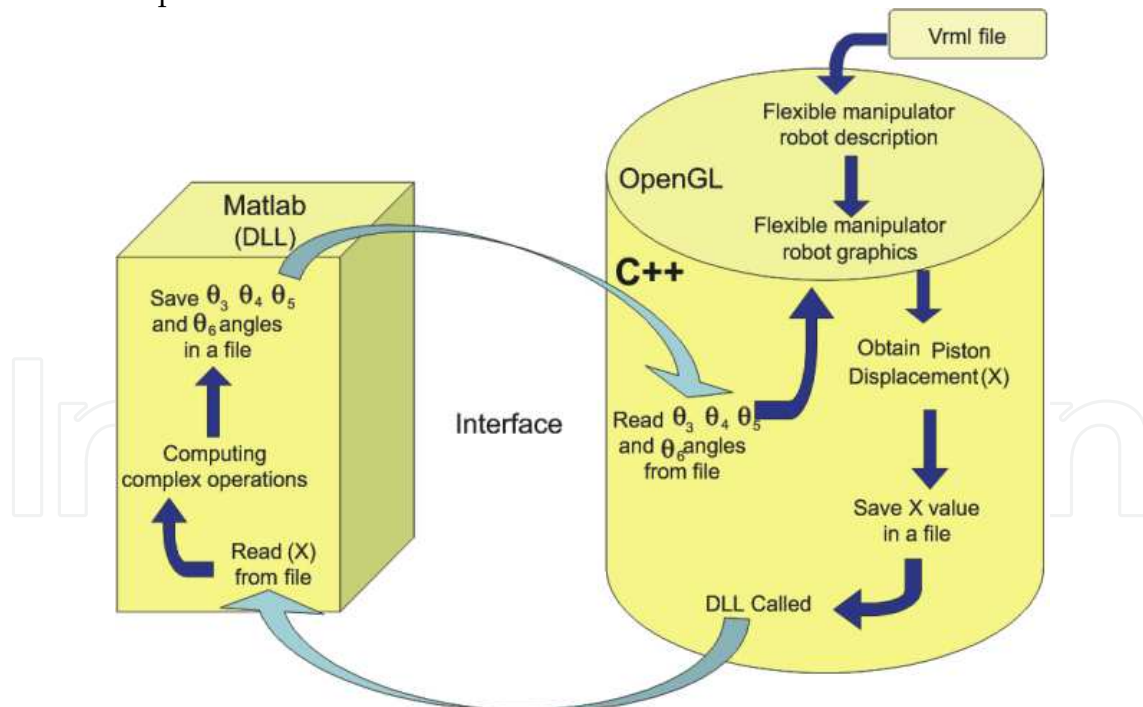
Vrml file

Flexible manipulator robot description

OpenGL

Flexible manipulator robot graphics

C++

Obtain Piston Displacement(X)

Save X value in a file

DLL Called

Read $\theta_3$ $\theta_4$ $\theta_5$ and $\theta_6$angles from file

Interface

Matlab (DLL)

Save $\theta_3$ $\theta_4$ $\theta_5$ and $\theta_6$ angles in a file

Computing complex operations

Read (X) from file